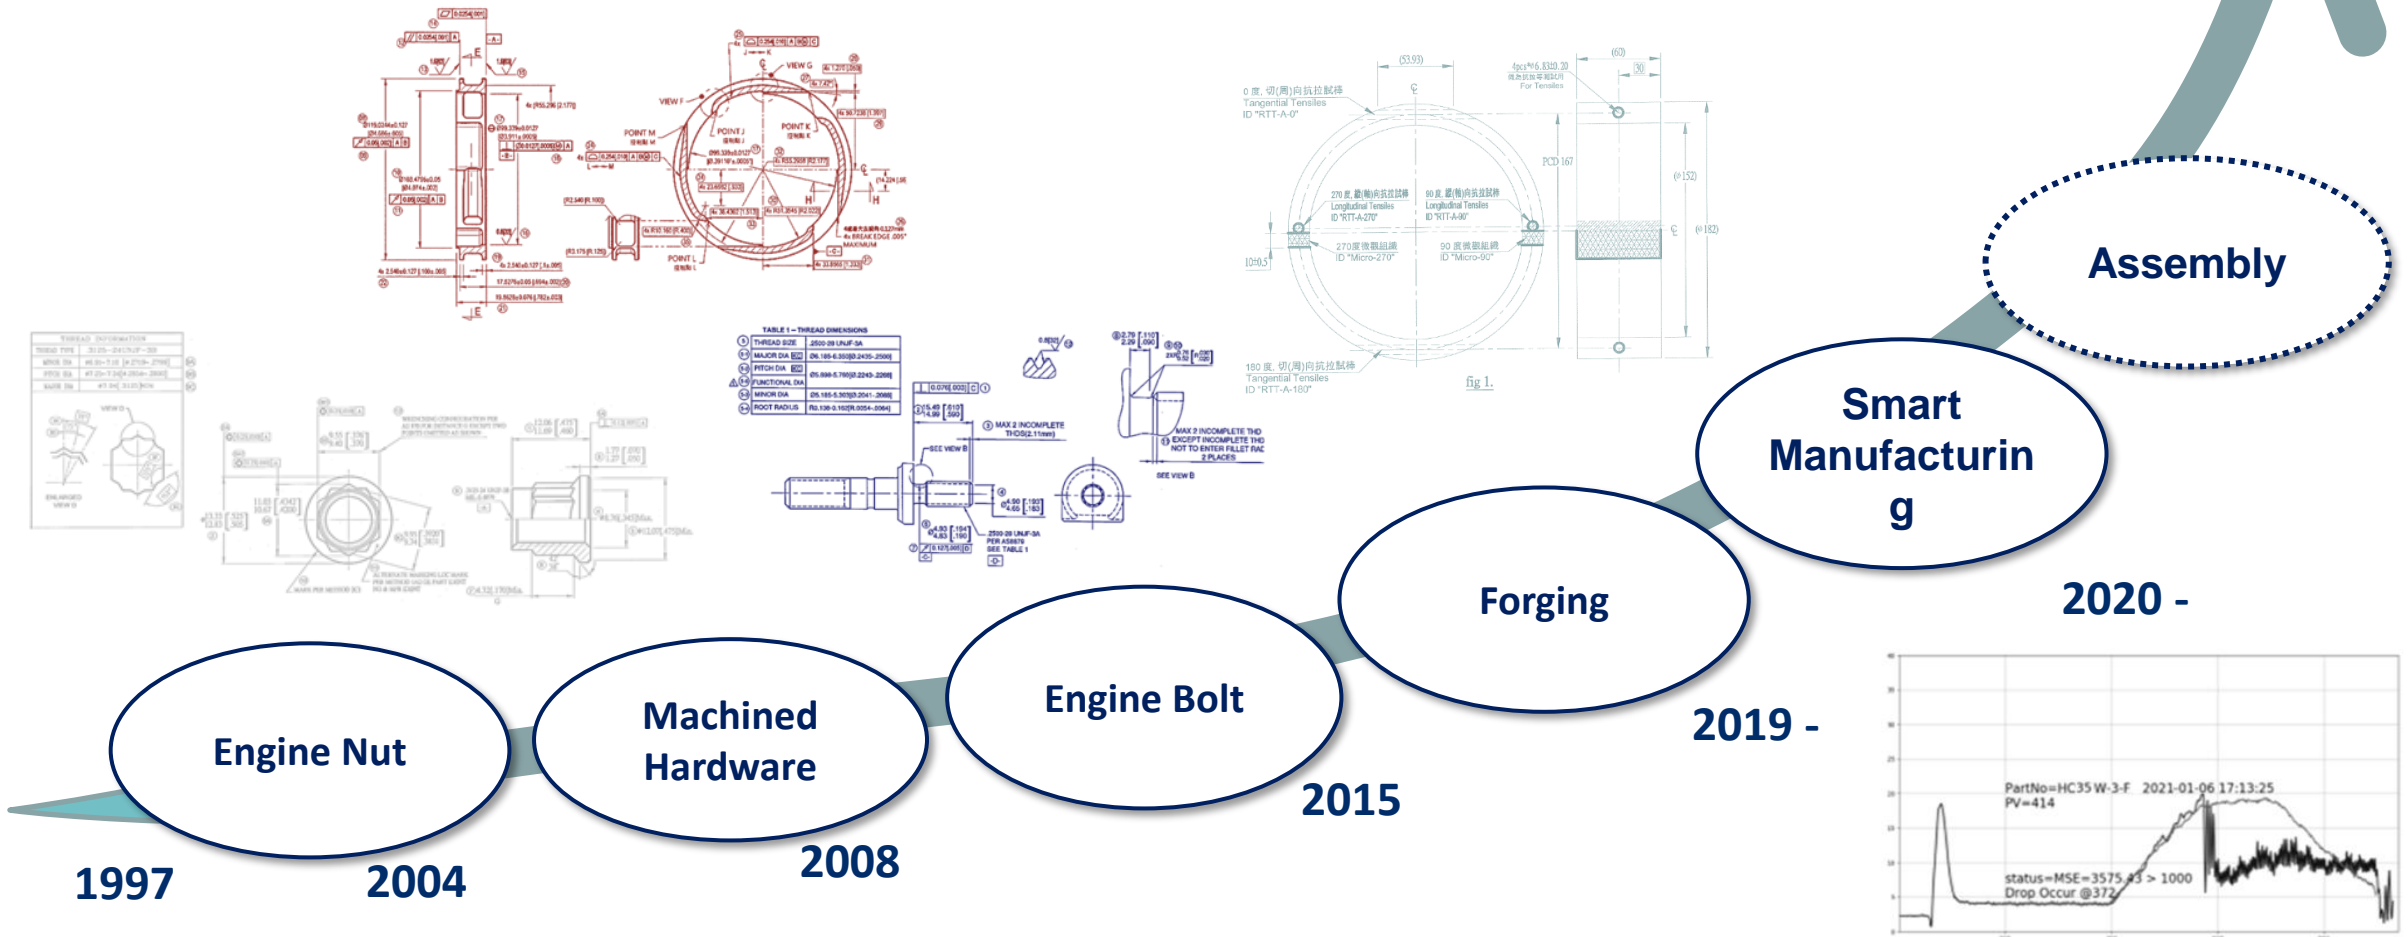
Assembly

Smart Manufacturin g

2020 -

Forging

2019 -

Engine Bolt

2015

Machined Hardware

2008

Engine Nut

1997

2004

0 度, 切(周)向抗拉試棒
Tangential Tensiles
ID "RTT-A-0"

270 度, 縱(軸)向抗拉試棒
Longitudinal Tensiles
ID "RTT-A-270"

90 度, 縱(軸)向抗拉試棒
Longitudinal Tensiles
ID "RTT-A-90"

270度微觀組織
ID "Micro-270"

90 度微觀組織
ID "Micro-90"

180 度, 切(周)向抗拉試棒
Tangential Tensiles
ID "RTT-A-180"

fig 1.

PCD 167

TABLE 1 – THREAD DIMENSIONS

| THREAD SIZE | .2500-28 UNJF-3A |
|---|---|
| MAJOR DIA | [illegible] |
| PITCH DIA | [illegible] |
| FUNCTIONAL DIA | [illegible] |
| MINOR DIA | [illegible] |
| ROOT RADIUS | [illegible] |

MAX 2 INCOMPLETE THDS
SEE VIEW B
.2500-28 UNJF-3A PER AS8879 SEE TABLE 1
MAX 2 INCOMPLETE THD EXCEPT INCOMPLETE THD NOT TO ENTER FILLET RAD 2 PLACES
SEE VIEW B

VIEW F
VIEW G
POINT M
POINT J
POINT K
POINT L

PartNo=HC35 W-3-F 2021-01-06 17:13:25
PV=414
status=MSE=3575.43 > 1000
Drop Occur @372